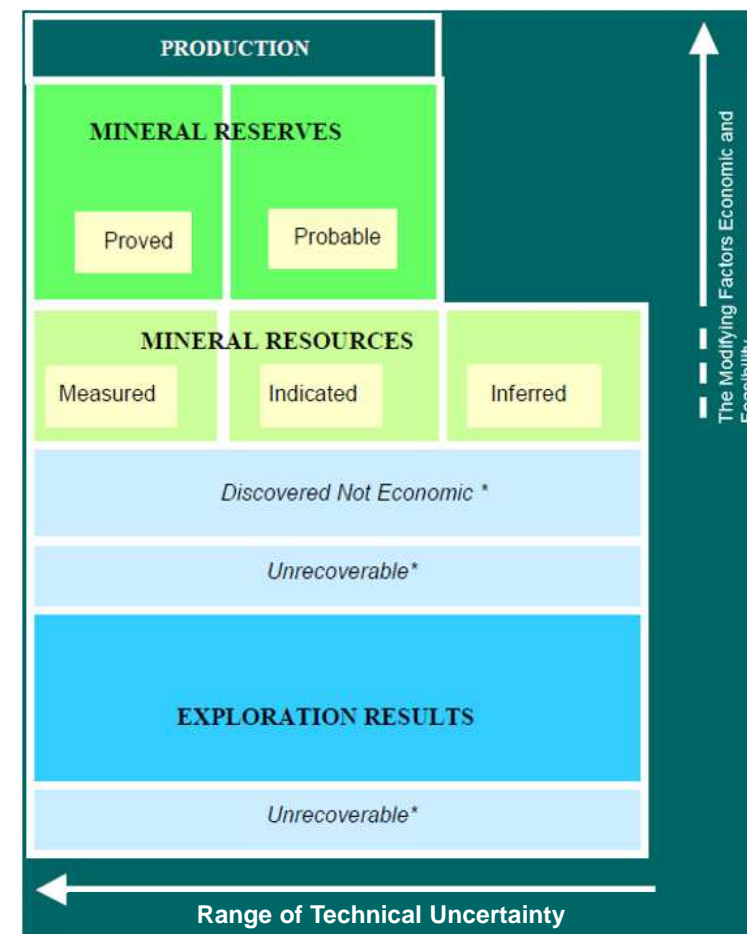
PRODUCTION

MINERAL RESERVES

Proved

Probable

MINERAL RESOURCES

Measured

Indicated

Inferred

Discovered Not Economic *

Unrecoverable*

EXPLORATION RESULTS

Unrecoverable*

Range of Technical Uncertainty

The Modifying Factors Economic and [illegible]